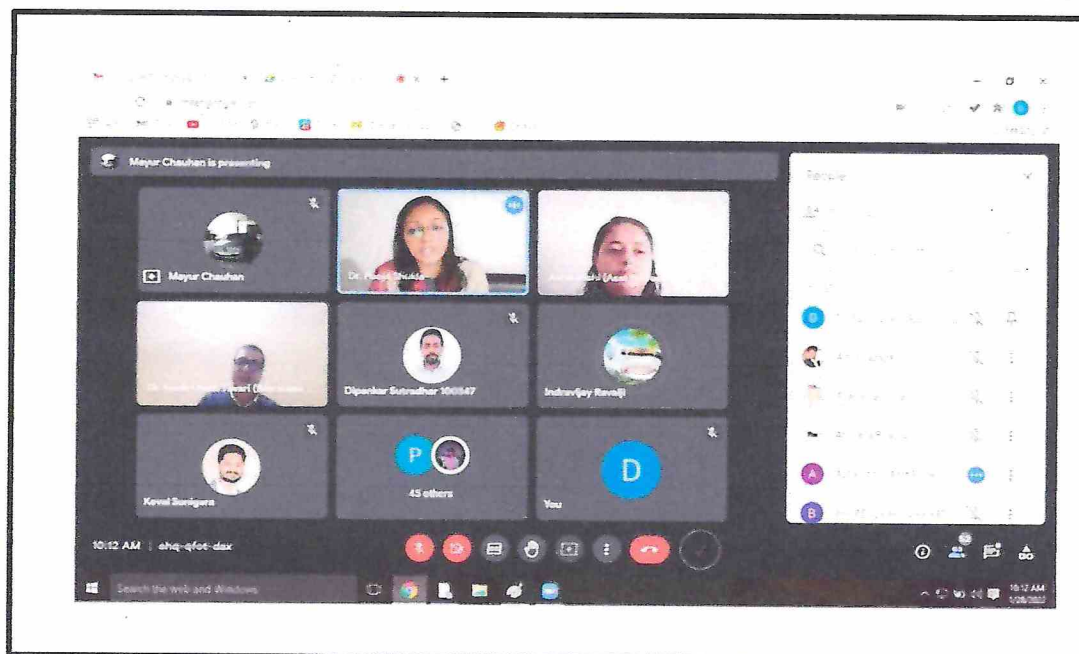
Mayur Chauhan is presenting

Mayur Chauhan

Dr. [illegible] Shukla

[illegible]

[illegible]

Dipankar Sutradhar 100547

Indravijay Ravaji

Keval Sunigara

P

45 others

D

You

People

10:12 AM | ehq-qfot-dax

Search the web and Windows

10:12 AM

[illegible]